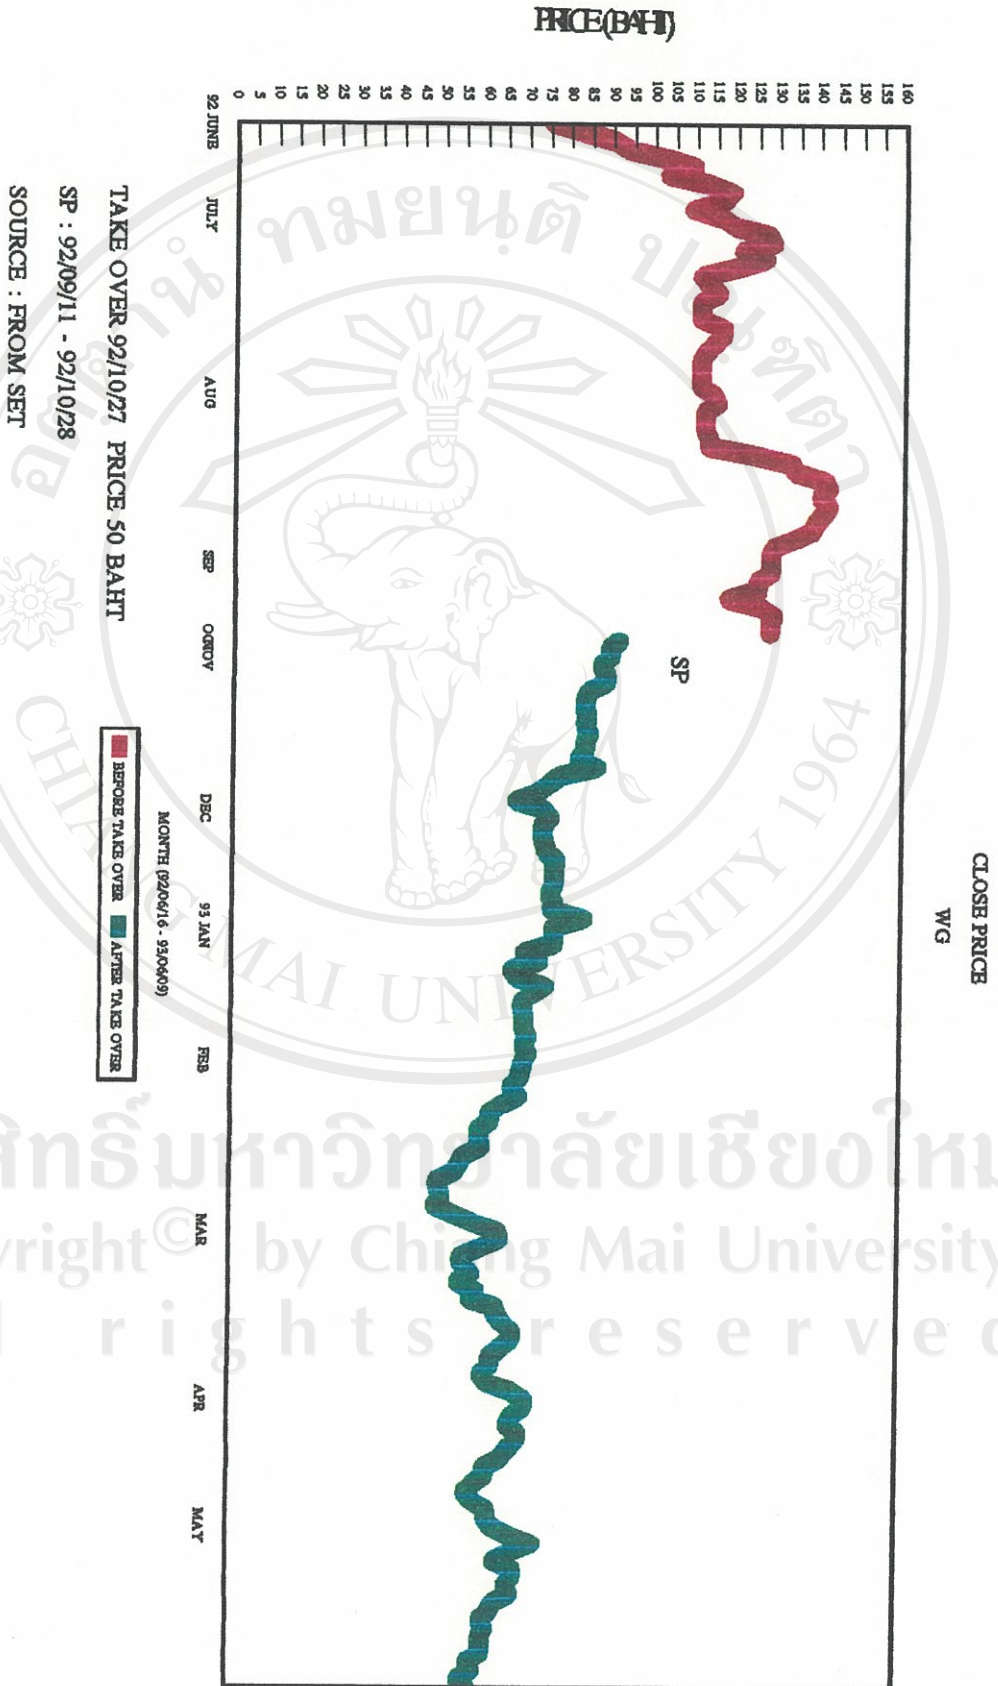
CLOSE PRICE
WG

PRICE(BAHT)

160
155
150
145
140
135
130
125
120
115
110
105
100
95
90
85
80
75
70
65
60
55
50
45
40
35
30
25
20
15
10
5
0

SP

92 JUNE
JULY
AUG
SEP
OCT NOV
DEC
93 JAN
FEB
MAR
APR
MAY

MONTH (92/06/16 - 93/06/09)

BEFORE TAKE OVER
AFTER TAKE OVER

TAKE OVER 92/10/27 PRICE 50 BAHT
SP : 92/09/11 - 92/10/28
SOURCE : FROM SET

CHIANG MAI UNIVERSITY 1964

ลิขสิทธิ์มหาวิทยาลัยเชียงใหม่
Copyright© by Chiang Mai University
All rights reserved